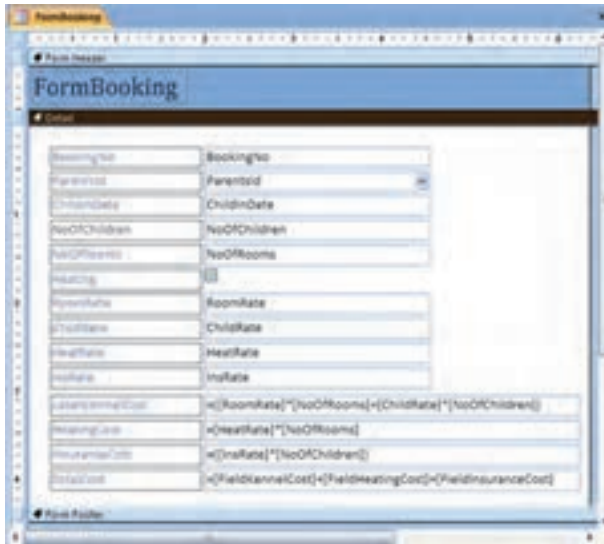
FormBooking

Form Header

FormBooking

Detail

| BookingNo | BookingNo |
|---|---|
| ParentId | ParentId |
| CheckInDate | CheckInDate |
| NoOfChildren | NoOfChildren |
| NoOfRooms | NoOfRooms |
| Heating | |
| RoomRate | RoomRate |
| ChildRate | ChildRate |
| HeatRate | HeatRate |
| InsRate | InsRate |
| LabelKennelCost | =[RoomRate]*[NoOfRooms]+[ChildRate]*[NoOfChildren] |
| HeatingCost | =[HeatRate]*[NoOfRooms] |
| InsuranceCost | =[InsRate]*[NoOfChildren] |
| TotalCost | =[FieldKennelCost]+[FieldHeatingCost]+[FieldInsuranceCost] |

Form Footer